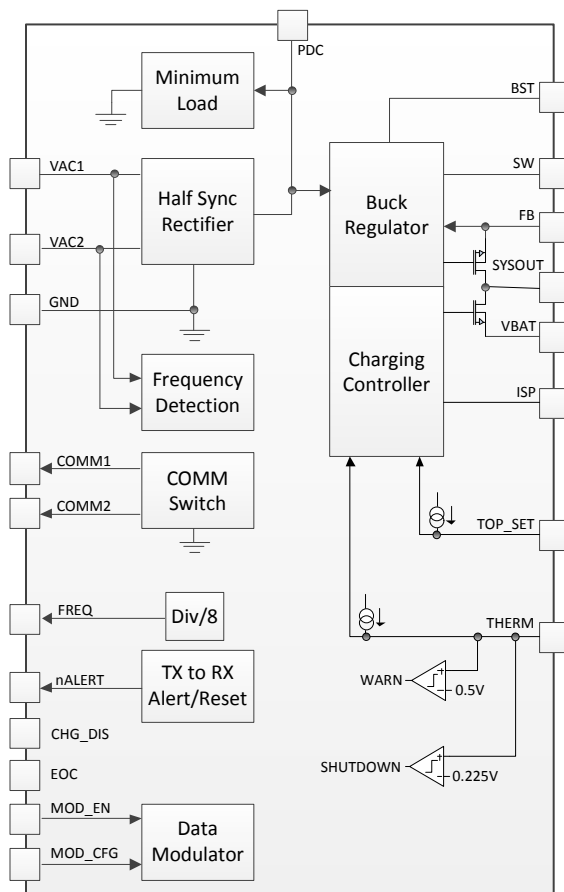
PDC

Minimum Load

BST

VAC1

Half Sync Rectifier

Buck Regulator

SW

FB

VAC2

SYSOUT

GND

VBAT

Charging Controller

Frequency Detection

ISP

COMM1

COMM Switch

COMM2

TOP_SET

FREQ

Div/8

THERM

nALERT

TX to RX Alert/Reset

WARN

0.5V

CHG_DIS

EOC

SHUTDOWN

0.225V

MOD_EN

Data Modulator

MOD_CFG